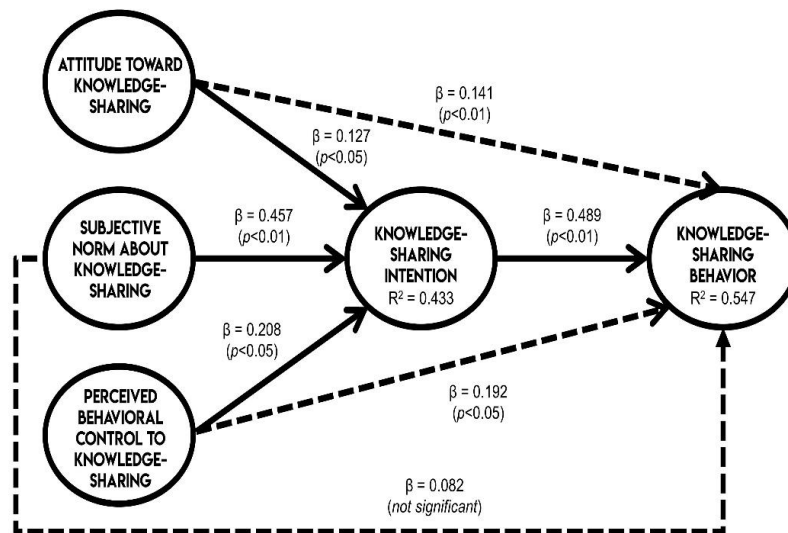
ATTITUDE TOWARD KNOWLEDGE-SHARING

β = 0.141 (p<0.01)

β = 0.127 (p<0.05)

SUBJECTIVE NORM ABOUT KNOWLEDGE-SHARING

β = 0.457 (p<0.01)

KNOWLEDGE-SHARING INTENTION $R^2$ = 0.433

β = 0.489 (p<0.01)

KNOWLEDGE-SHARING BEHAVIOR $R^2$ = 0.547

β = 0.208 (p<0.05)

PERCEIVED BEHAVIORAL CONTROL TO KNOWLEDGE-SHARING

β = 0.192 (p<0.05)

β = 0.082 (not significant)